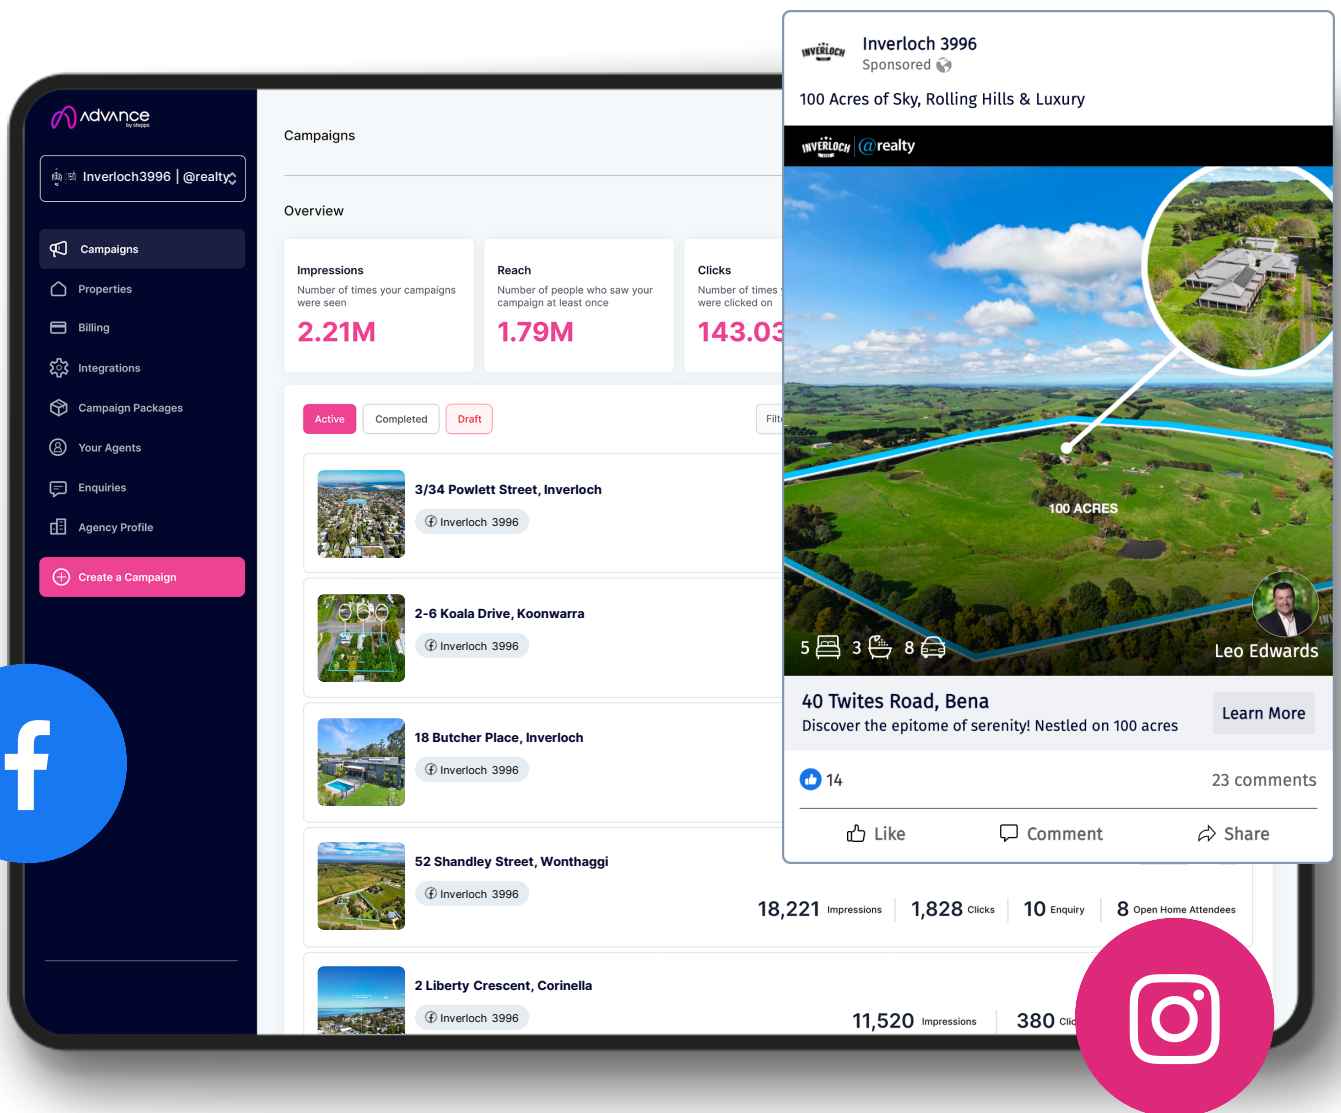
advance by stepps

Inverloch3996 | @realty

Campaigns
Properties
Billing
Integrations
Campaign Packages
Your Agents
Enquiries
Agency Profile
Create a Campaign

Campaigns

Overview

Impressions
Number of times your campaigns were seen
2.21M

Reach
Number of people who saw your campaign at least once
1.79M

Clicks
Number of times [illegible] were clicked on
143.03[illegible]

Active
Completed
Draft
Filt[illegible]

3/34 Powlett Street, Inverloch
Inverloch 3996

2-6 Koala Drive, Koonwarra
Inverloch 3996

18 Butcher Place, Inverloch
Inverloch 3996

52 Shandley Street, Wonthaggi
Inverloch 3996
18,221 Impressions
1,828 Clicks
10 Enquiry
8 Open Home Attendees

2 Liberty Crescent, Corinella
Inverloch 3996
11,520 Impressions
380 Cli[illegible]

INVERLOCH
Inverloch 3996
Sponsored

100 Acres of Sky, Rolling Hills & Luxury

INVERLOCH @realty

100 ACRES

5 3 8

Leo Edwards

40 Twites Road, Bena
Discover the epitome of serenity! Nestled on 100 acres
Learn More

14
23 comments

Like
Comment
Share